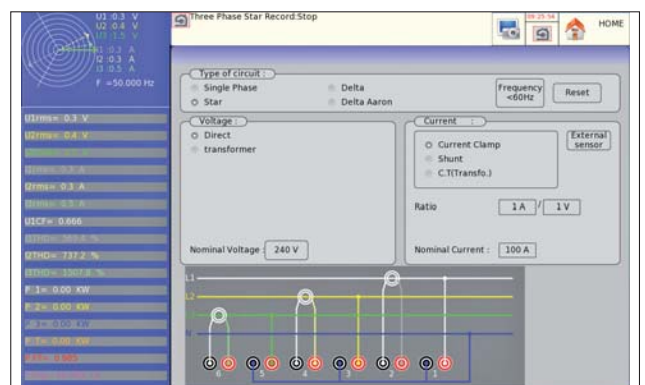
U1 :0.3 V
U2 :0.4 V
U3 :1.5 V
I1 :0.3 A
I2 :0.3 A
I3 :0.5 A
F =50.000 Hz

U1rms= 0.3 V
U2rms= 0.4 V
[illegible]
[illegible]
I2rms= 0.3 A
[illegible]
U1CF= 0.666
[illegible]
I2THD= 737.2 %
I3THD= 1307.8 %
P 1= 0.00 KW
P 2= 0.00 KW
P 3= 0.00 KW
P T= 0.00 KW
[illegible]
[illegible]

Three Phase Star Record:Stop

HOME

Type of circuit :
Single Phase
Star
Delta
Delta Aaron
Frequency <60Hz
Reset

Voltage :
Direct
transformer
Nominal Voltage 240 V

Current :
Current Clamp
Shunt
C.T(Transfo.)
External sensor
Ratio 1 A / 1 V
Nominal Current : 100 A

L1
L2
L3
N
6 5 4 3 2 1